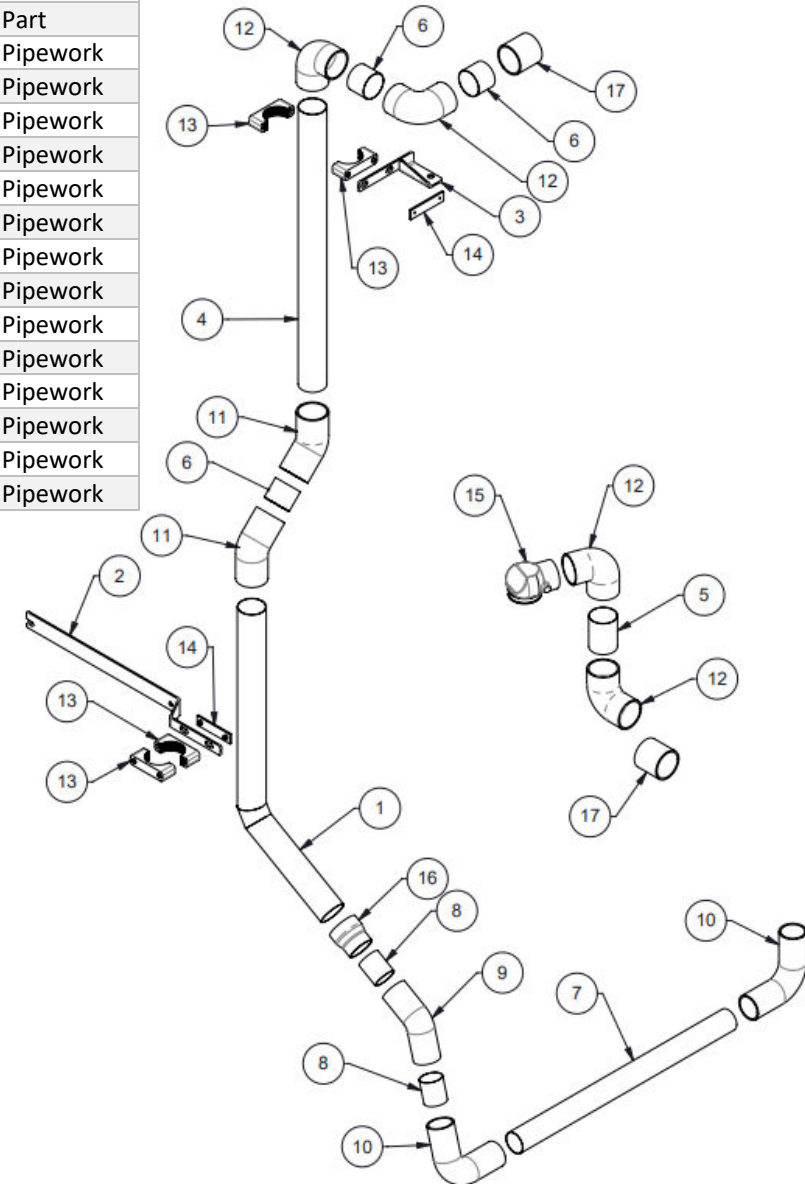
| Part |
|---|
| Pipework |
| Pipework |
| Pipework |
| Pipework |
| Pipework |
| Pipework |
| Pipework |
| Pipework |
| Pipework |
| Pipework |
| Pipework |
| Pipework |
| Pipework |
| Pipework |

12
6
17
13
6
12
3
13
14
4
11
6
11
15
12
2
5
14
12
13
13
17
1
16
8
10
9
7
8
10